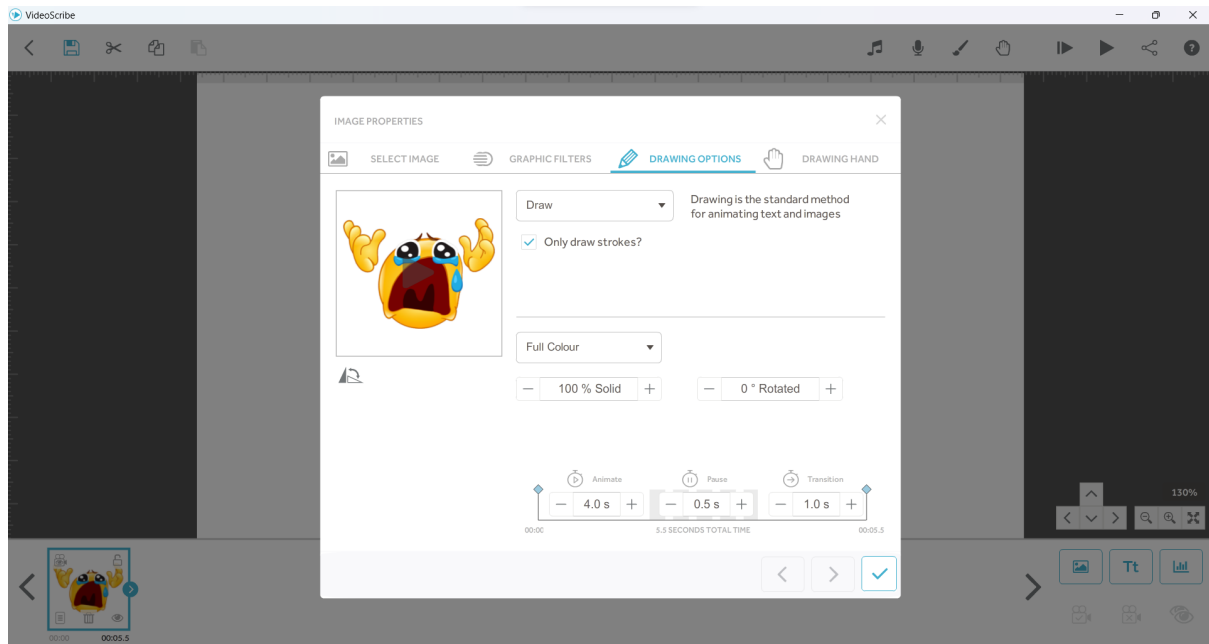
VideoScribe

IMAGE PROPERTIES

SELECT IMAGE

GRAPHIC FILTERS

DRAWING OPTIONS

DRAWING HAND

Draw

Drawing is the standard method for animating text and images

Only draw strokes?

Full Colour

100 % Solid

0 ° Rotated

Animate

Pause

Transition

4.0 s

0.5 s

1.0 s

00:00

5.5 SECONDS TOTAL TIME

00:05.5

130%

Tt

00:00

00:05.5